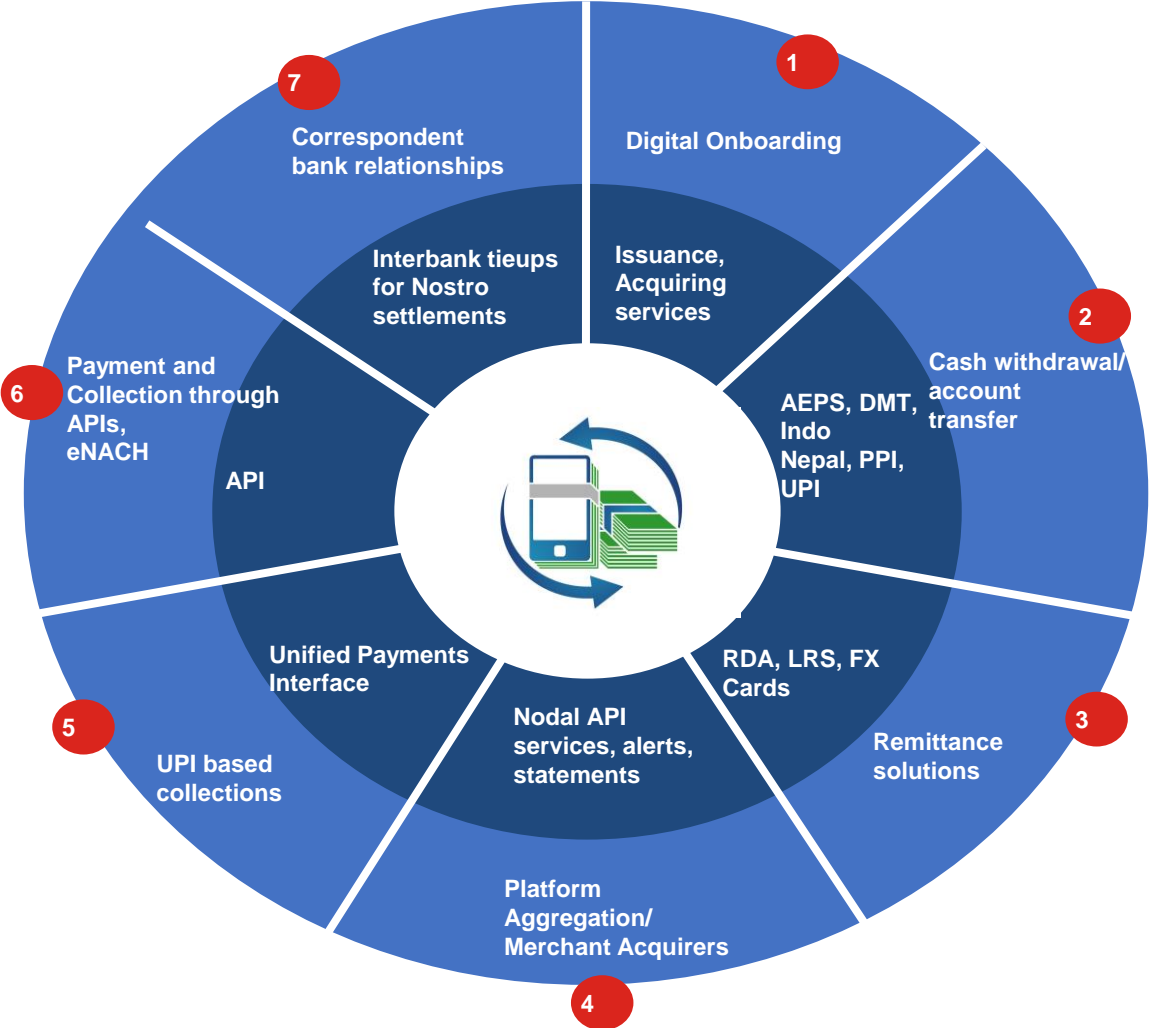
1

Digital Onboarding

Issuance, Acquiring services

2

Cash withdrawal/ account transfer

AEPS, DMT, Indo Nepal, PPI, UPI

3

Remittance solutions

RDA, LRS, FX Cards

4

Platform Aggregation/ Merchant Acquirers

Nodal API services, alerts, statements

5

UPI based collections

Unified Payments Interface

6

Payment and Collection through APIs, eNACH

API

7

Correspondent bank relationships

Interbank tieups for Nostro settlements